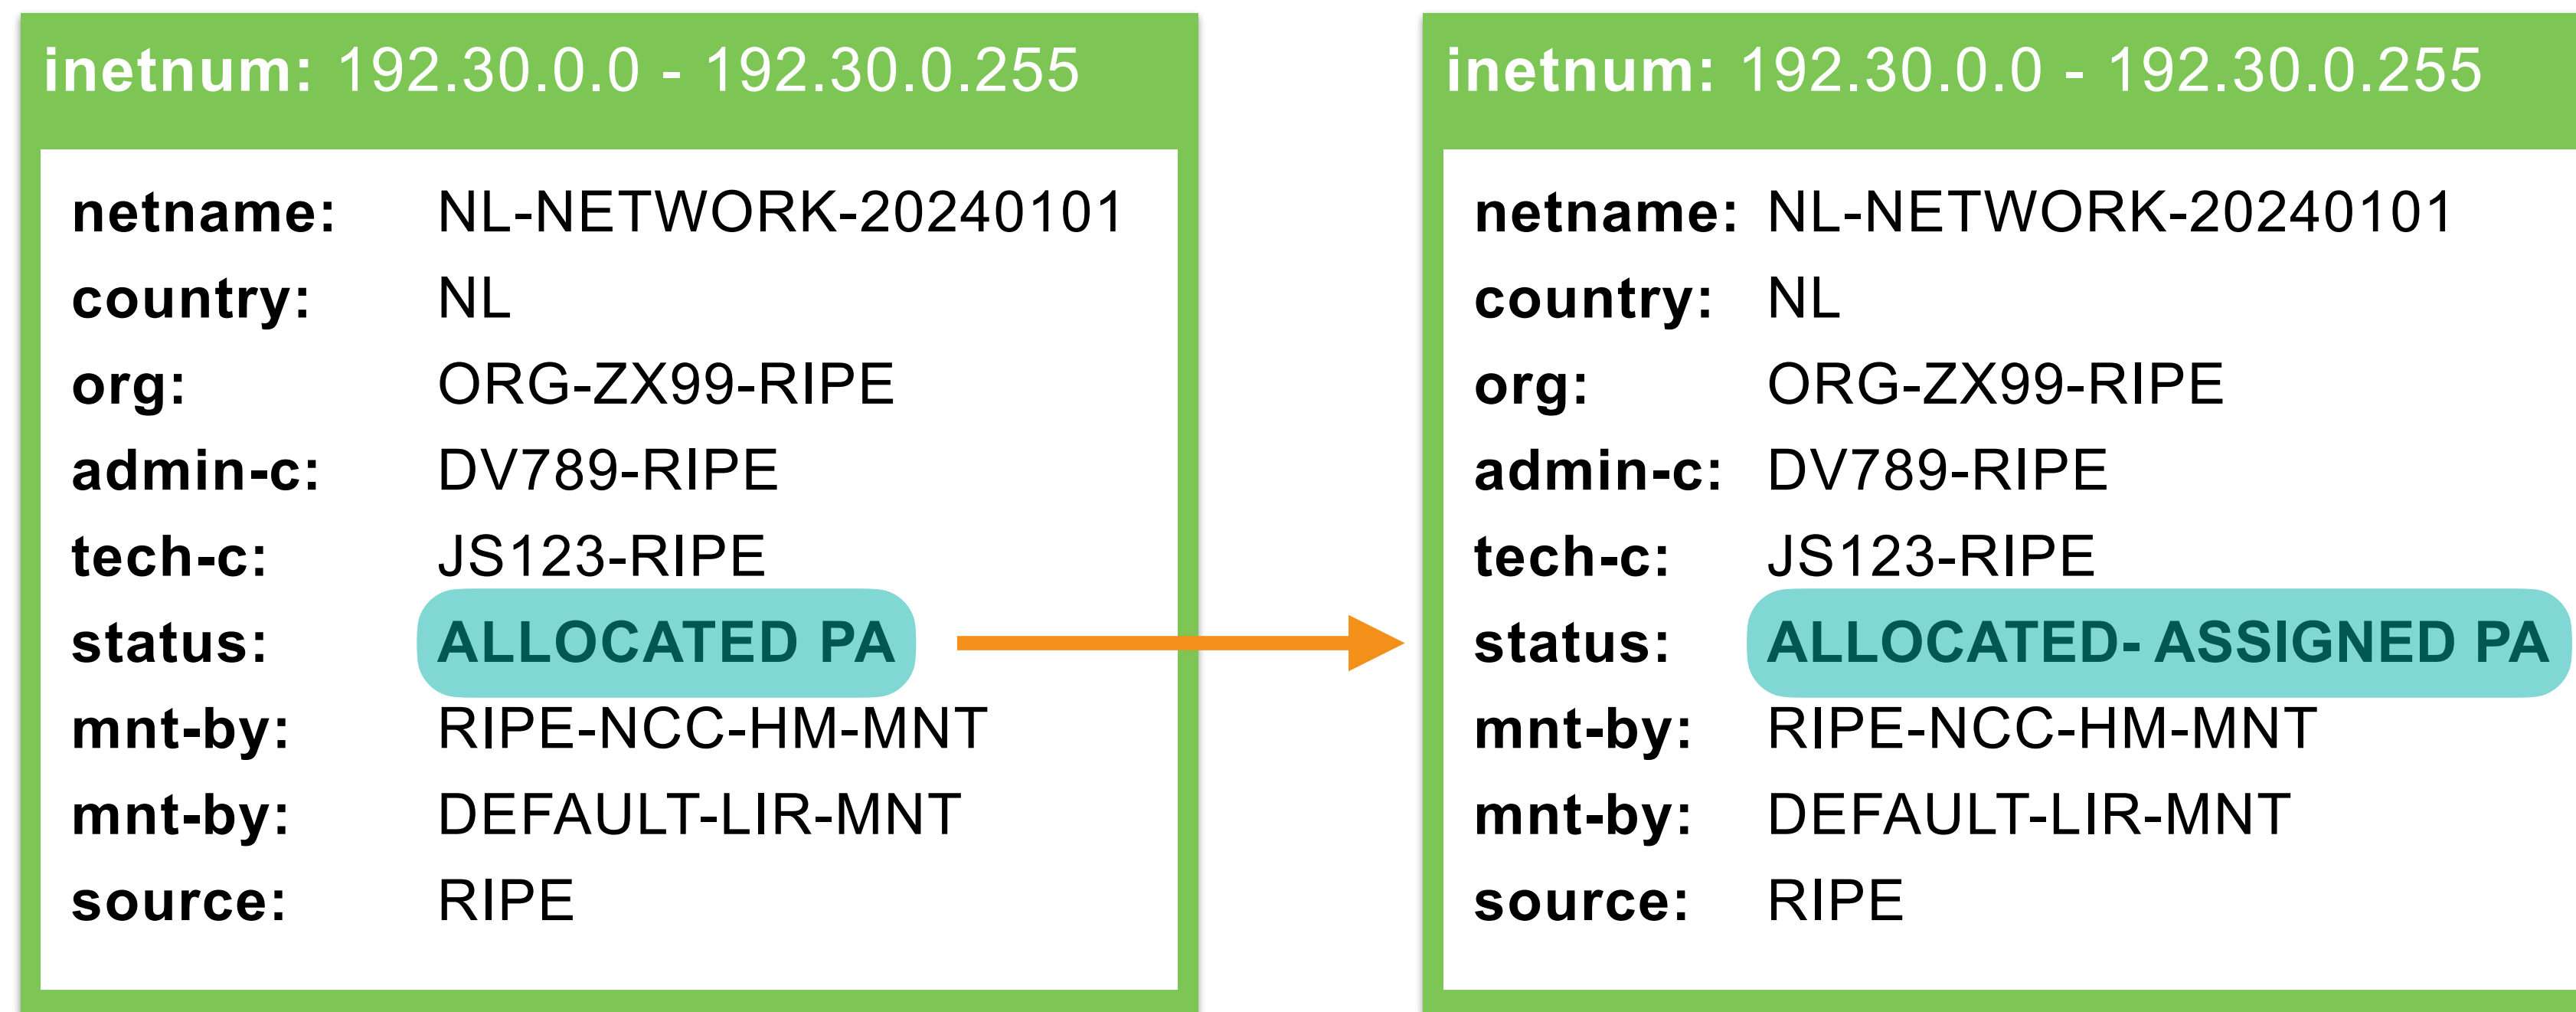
inetnum: 192.30.0.0 - 192.30.0.255

netname: NL-NETWORK-20240101
country: NL
org: ORG-ZX99-RIPE
admin-c: DV789-RIPE
tech-c: JS123-RIPE
status: ALLOCATED PA
mnt-by: RIPE-NCC-HM-MNT
mnt-by: DEFAULT-LIR-MNT
source: RIPE

inetnum: 192.30.0.0 - 192.30.0.255

netname: NL-NETWORK-20240101
country: NL
org: ORG-ZX99-RIPE
admin-c: DV789-RIPE
tech-c: JS123-RIPE
status: ALLOCATED- ASSIGNED PA
mnt-by: RIPE-NCC-HM-MNT
mnt-by: DEFAULT-LIR-MNT
source: RIPE